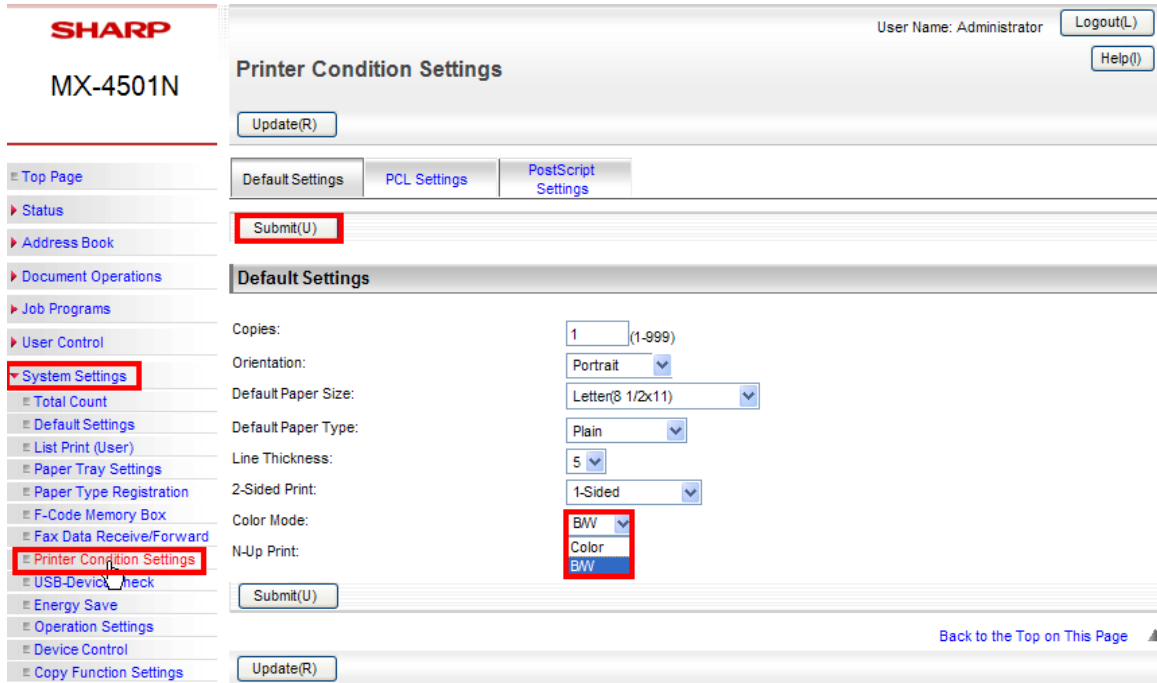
SHARP
MX-4501N

Top Page
Status
Address Book
Document Operations
Job Programs
User Control
System Settings
Total Count
Default Settings
List Print (User)
Paper Tray Settings
Paper Type Registration
F-Code Memory Box
Fax Data Receive/Forward
Printer Condition Settings
USB-Device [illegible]heck
Energy Save
Operation Settings
Device Control
Copy Function Settings

User Name: Administrator
Logout(L)
Help(I)

Printer Condition Settings

Update(R)

Default Settings | PCL Settings | PostScript Settings

Submit(U)

Default Settings

Copies: 1 (1-999)
Orientation: Portrait
Default Paper Size: Letter(8 1/2x11)
Default Paper Type: Plain
Line Thickness: 5
2-Sided Print: 1-Sided
Color Mode: B/W
Color
B/W
N-Up Print:

Submit(U)

Back to the Top on This Page

Update(R)